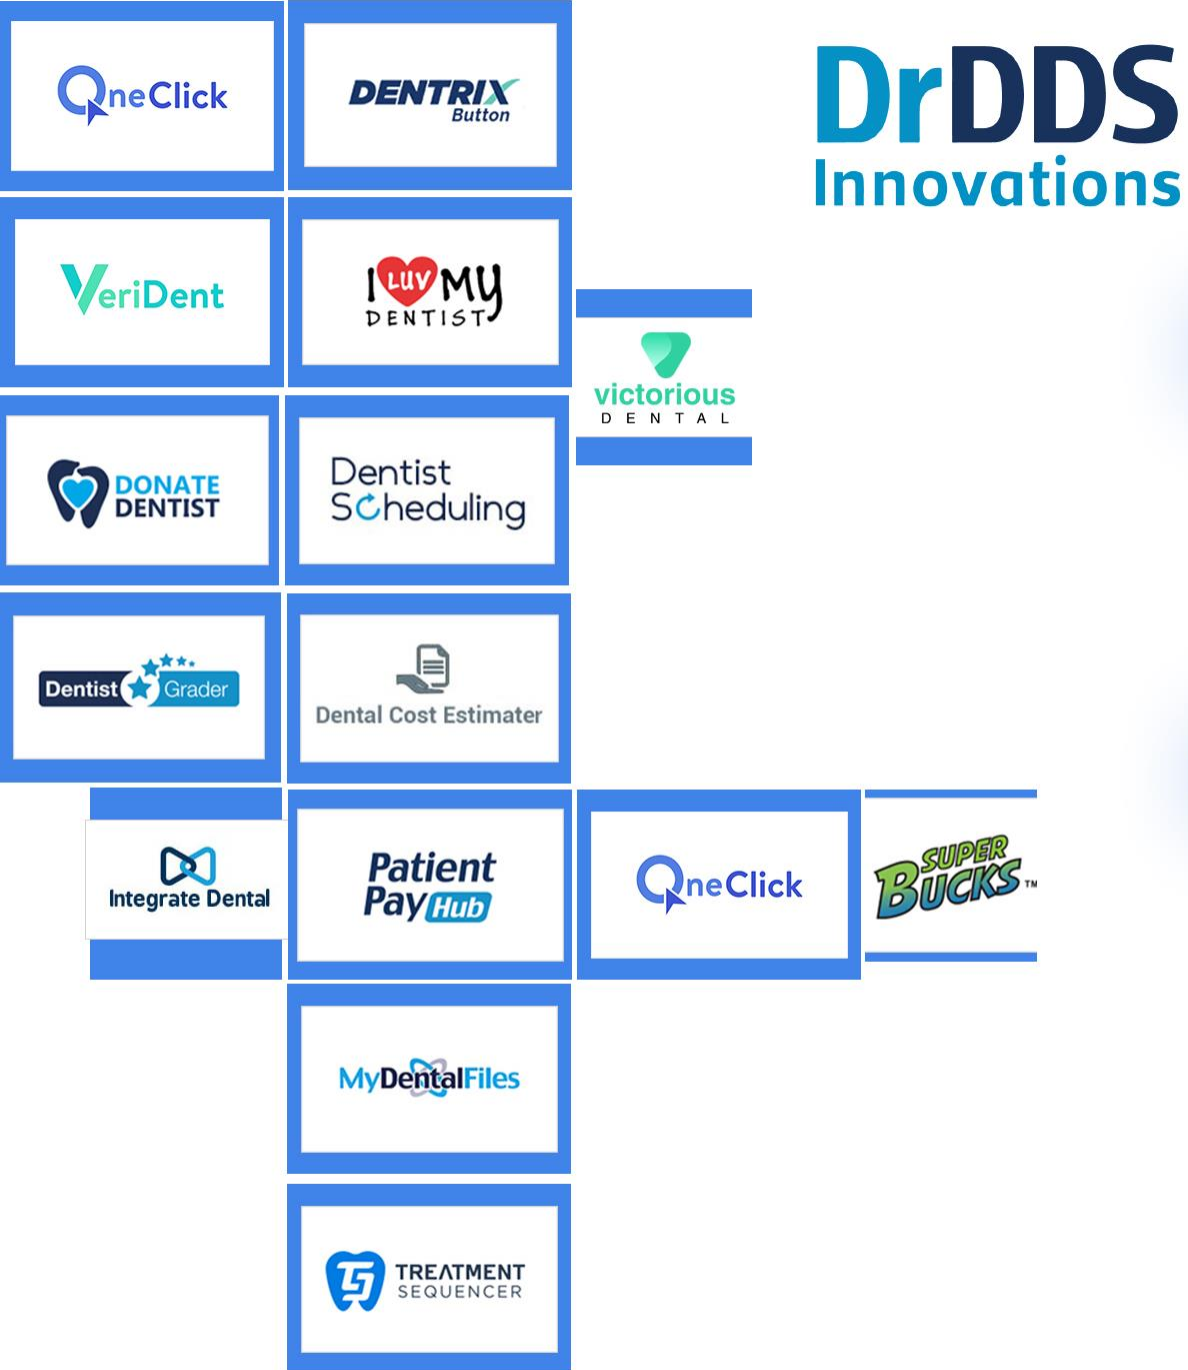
OneClick

DENTRIX Button

DrDDS Innovations

VeriDent

I LUV MY DENTIST

victorious DENTAL

DONATE DENTIST

Dentist Scheduling

Dentist Grader

Dental Cost Estimater

Integrate Dental

Patient Pay Hub

OneClick

SUPER BUCKS™

MyDentalFiles

TREATMENT SEQUENCER